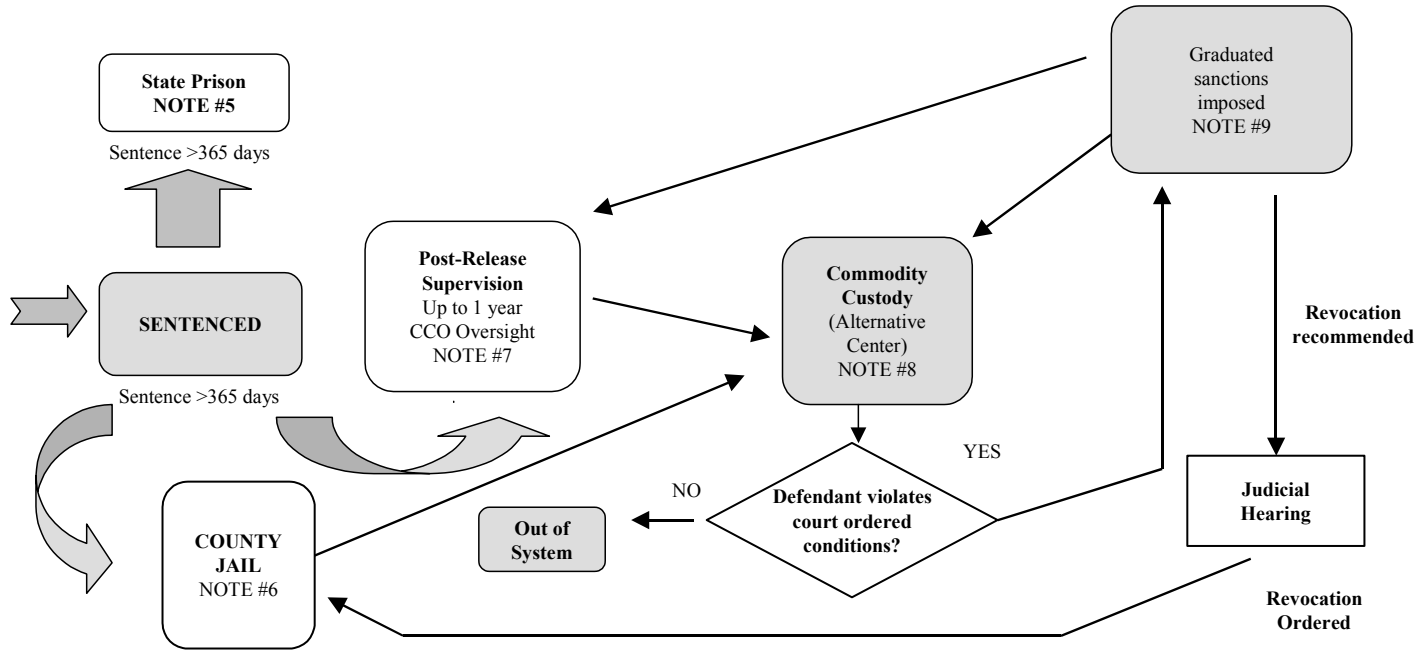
State Prison
NOTE #5

Sentence >365 days

SENTENCED

Sentence >365 days

Post-Release Supervision
Up to 1 year
CCO Oversight
NOTE #7

Graduated sanctions imposed
NOTE #9

Commodity Custody
(Alternative Center)
NOTE #8

Revocation recommended

YES

NO

Defendant violates court ordered conditions?

Out of System

Judicial Hearing

COUNTY JAIL
NOTE #6

Revocation Ordered